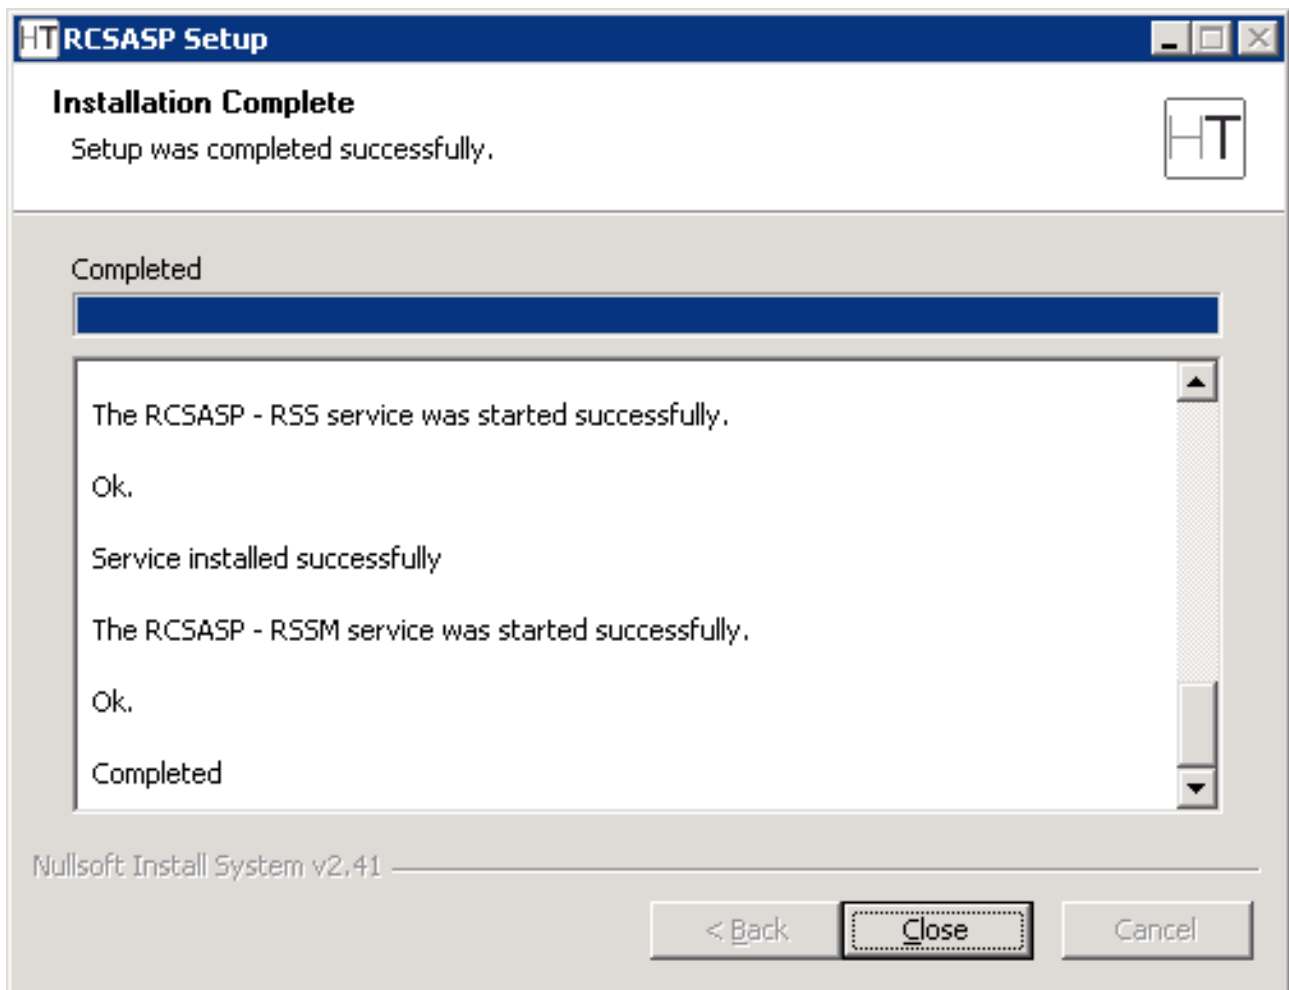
HT RCSASP Setup

Installation Complete

Setup was completed successfully.

HT

Completed

The RCSASP - RSS service was started successfully.

Ok.

Service installed successfully

The RCSASP - RSSM service was started successfully.

Ok.

Completed

Nullsoft Install System v2.41

< Back Close Cancel